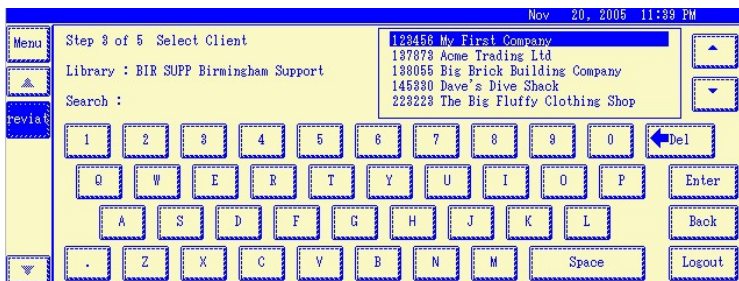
Nov 20, 2005 11:39 PM

Menu

reviat

Step 3 of 5 Select Client

Library : BIR SUPP Birmingham Support

Search :

123456 My First Company
137873 Acme Trading Ltd
138055 Big Brick Building Company
145330 Dave's Dive Shack
223223 The Big Fluffy Clothing Shop

1 2 3 4 5 6 7 8 9 0 Del

Q W E R T Y U I O P Enter

A S D F G H J K L Back

. Z X C V B N M Space Logout